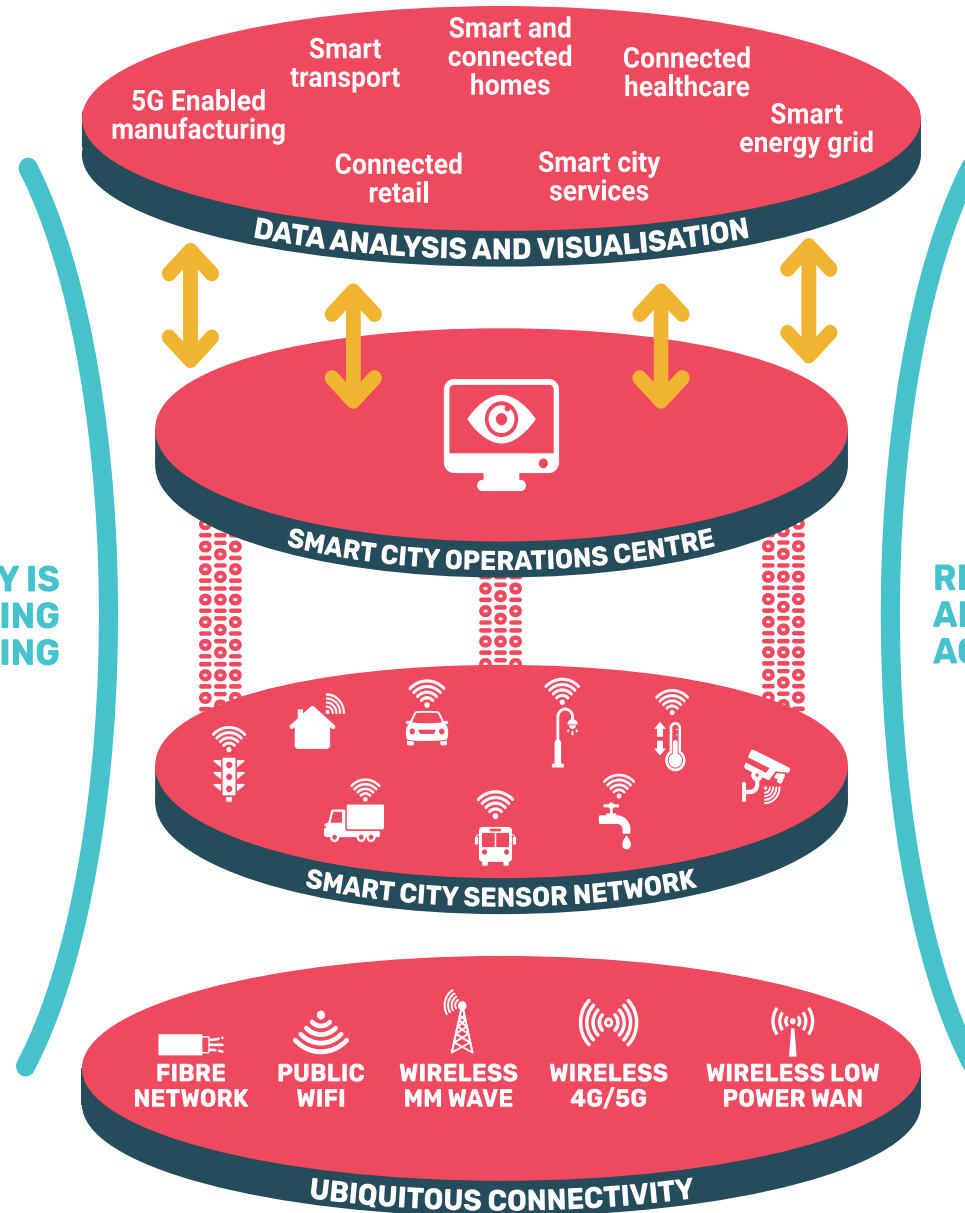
5G Enabled manufacturing

Smart transport

Smart and connected homes

Connected healthcare

Smart energy grid

Connected retail

Smart city services

DATA ANALYSIS AND VISUALISATION

SMART CITY OPERATIONS CENTRE

Y IS
ING
ING

RI
AI
A(

SMART CITY SENSOR NETWORK

FIBRE NETWORK

PUBLIC WIFI

WIRELESS MM WAVE

WIRELESS 4G/5G

WIRELESS LOW POWER WAN

UBIQUITOUS CONNECTIVITY